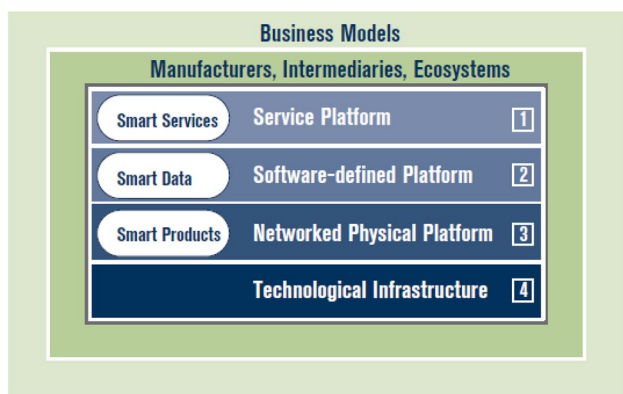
Business Models

Manufacturers, Intermediaries, Ecosystems

Smart Services Service Platform 1

Smart Data Software-defined Platform 2

Smart Products Networked Physical Platform 3

Technological Infrastructure 4